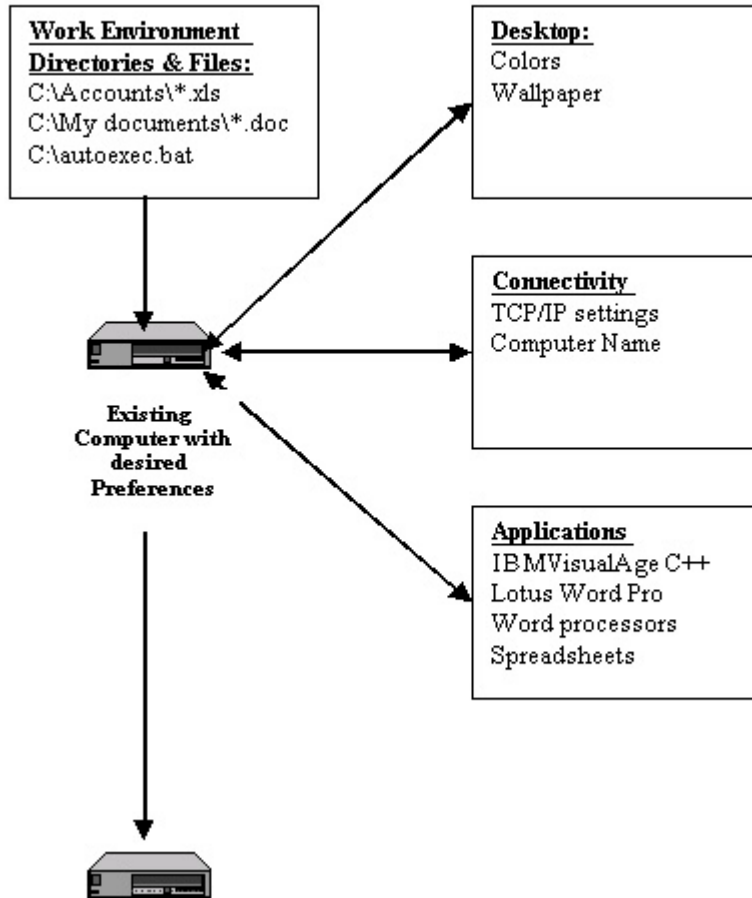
Work Environment
Directories & Files:
C:\Accounts\*.xls
C:\My documents\*.doc
C:\autoexec.bat

Desktop:
Colors
Wallpaper

Connectivity
TCP/IP settings
Computer Name

Existing Computer with desired Preferences

Applications
IBMVisualAge C++
Lotus Word Pro
Word processors
Spreadsheets